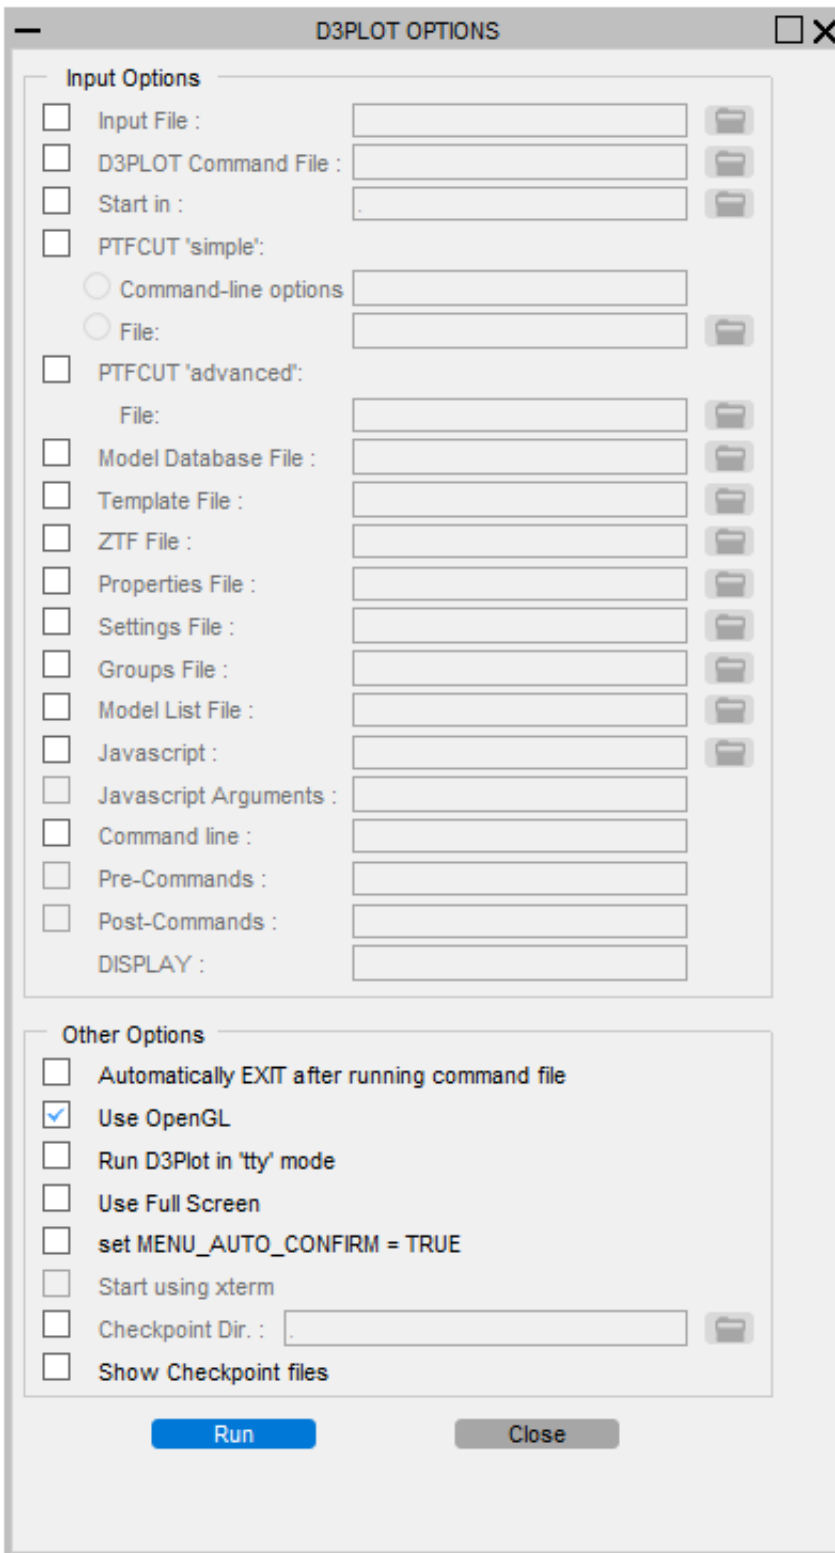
D3PLOT OPTIONS

Input Options

Input File :

D3PLOT Command File :

Start in : .

PTFCUT 'simple':

Command-line options

File:

PTFCUT 'advanced':

File:

Model Database File :

Template File :

ZTF File :

Properties File :

Settings File :

Groups File :

Model List File :

Javascript :

Javascript Arguments :

Command line :

Pre-Commands :

Post-Commands :

DISPLAY :

Other Options

Automatically EXIT after running command file

Use OpenGL

Run D3Plot in 'tty' mode

Use Full Screen

set MENU_AUTO_CONFIRM = TRUE

Start using xterm

Checkpoint Dir. : .

Show Checkpoint files

Run

Close